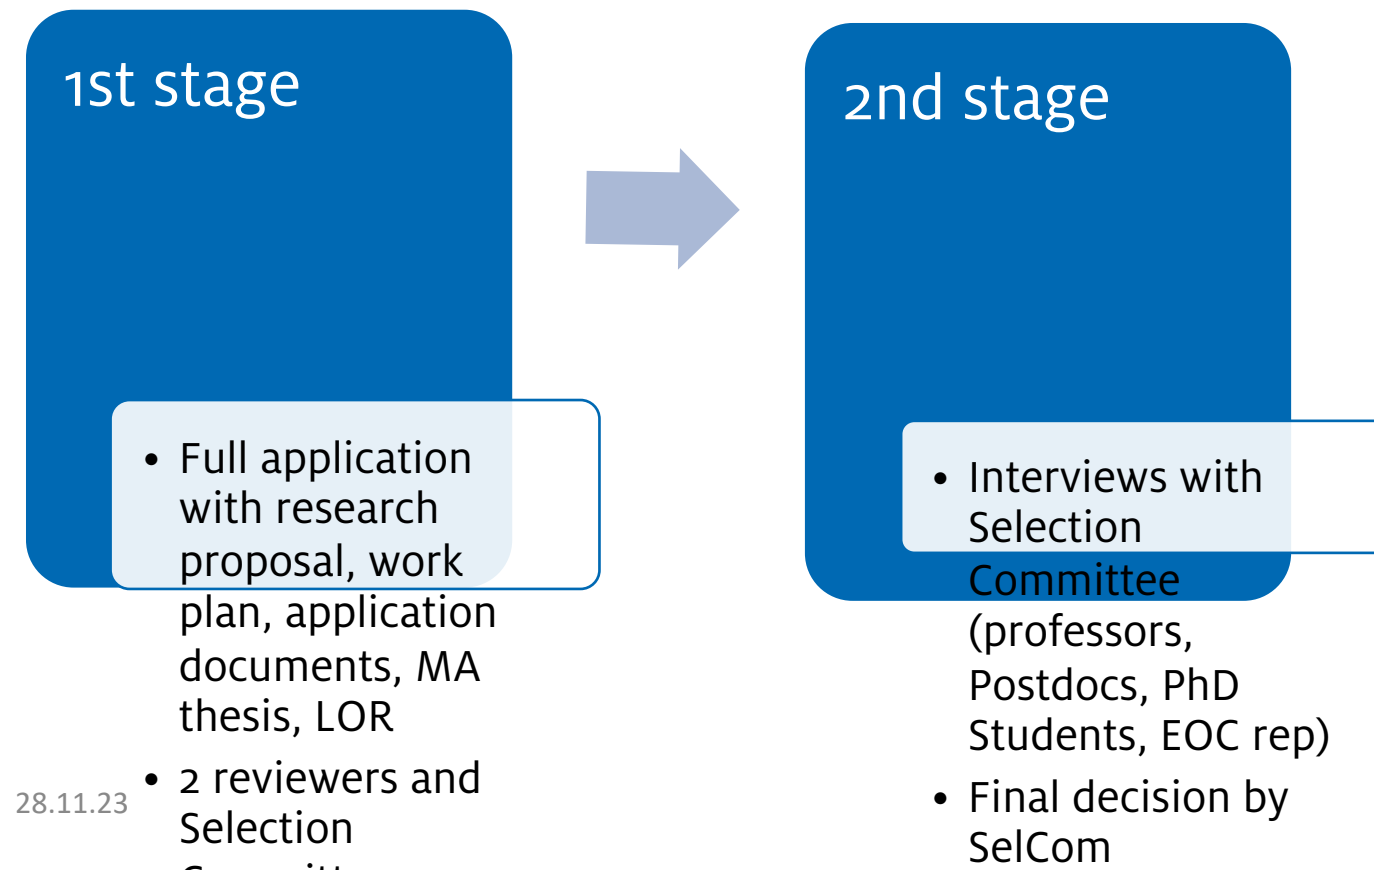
1st stage

• Full application with research proposal, work plan, application documents, MA thesis, LOR
• 2 reviewers and Selection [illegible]

2nd stage

• Interviews with Selection Committee (professors, Postdocs, PhD Students, EOC rep)
• Final decision by SelCom

28.11.23